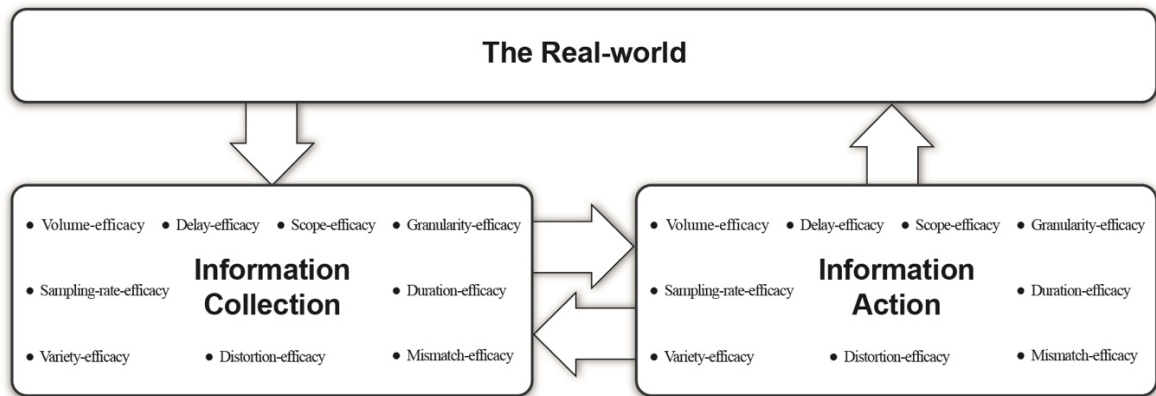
The Real-world

• Volume-efficacy • Delay-efficacy • Scope-efficacy • Granularity-efficacy

• Sampling-rate-efficacy

Information Collection

• Duration-efficacy

• Variety-efficacy • Distortion-efficacy • Mismatch-efficacy

• Volume-efficacy • Delay-efficacy • Scope-efficacy • Granularity-efficacy

• Sampling-rate-efficacy

Information Action

• Duration-efficacy

• Variety-efficacy • Distortion-efficacy • Mismatch-efficacy